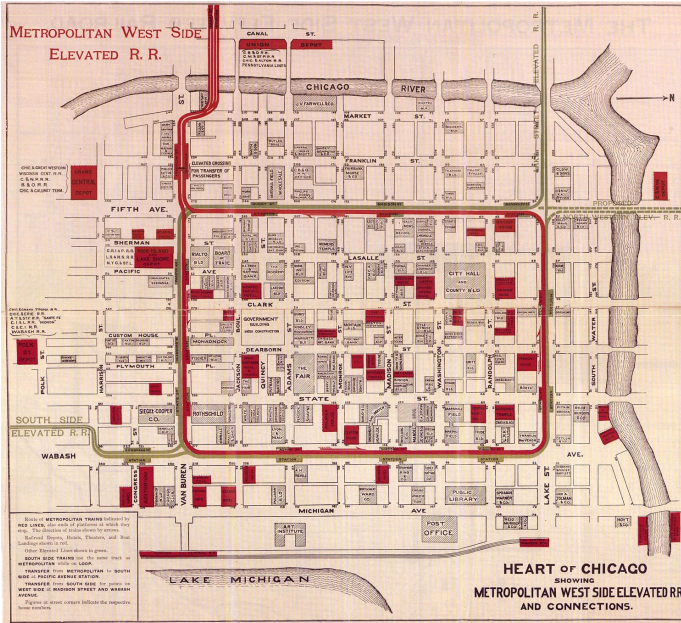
METROPOLITAN WEST SIDE ELEVATED R.R.

CANAL

UNION DEPOT

CHICAGO RIVER

MARKET ST.

FRANKLIN ST.

GRAND CENTRAL DEPOT

ELEVATED CROSSING FOR TRANSFER OF PASSENGERS

FIFTH AVE.

SHERMAN

PACIFIC

LASALLE ST.

CITY HALL AND COUNTY B'LD

CLARK

GOVERNMENT BUILDING

CUSTOM HOUSE

MONADNOCK

DEARBORN

PLYMOUTH

THE FAIR

QUINCY

ADAMS

MONROE

MADISON

WASHINGTON

RANDOLPH

LAKE

WATER

SOUTH

STATE ST.

ROTHSCHILD

SIEGEL COOPER CO.

SOUTH SIDE ELEVATED R.R.

WABASH AVE.

POLK

HARRISON

VAN BUREN

CONGRESS

MICHIGAN AVE

ART INSTITUTE

PUBLIC LIBRARY

POST OFFICE

LAKE MICHIGAN

N

Route of METROPOLITAN TRAINS indicated by RED LINES, also ends of platforms at which they stop. The direction of trains shown by arrows.

Railroad Depots, Hotels, Theaters, and Boat Landings shown in red.

Other Elevated Lines shown in green.

SOUTH SIDE TRAINS use the same track as METROPOLITAN while on LOOP.

TRANSFER from METROPOLITAN to SOUTH SIDE at PACIFIC AVENUE STATION.

TRANSFER from SOUTH SIDE for points on WEST SIDE at MADISON STREET AND WABASH AVENUE.

Figures at street corners indicate the respective house numbers.

HEART OF CHICAGO SHOWING METROPOLITAN WEST SIDE ELEVATED R.R. AND CONNECTIONS.